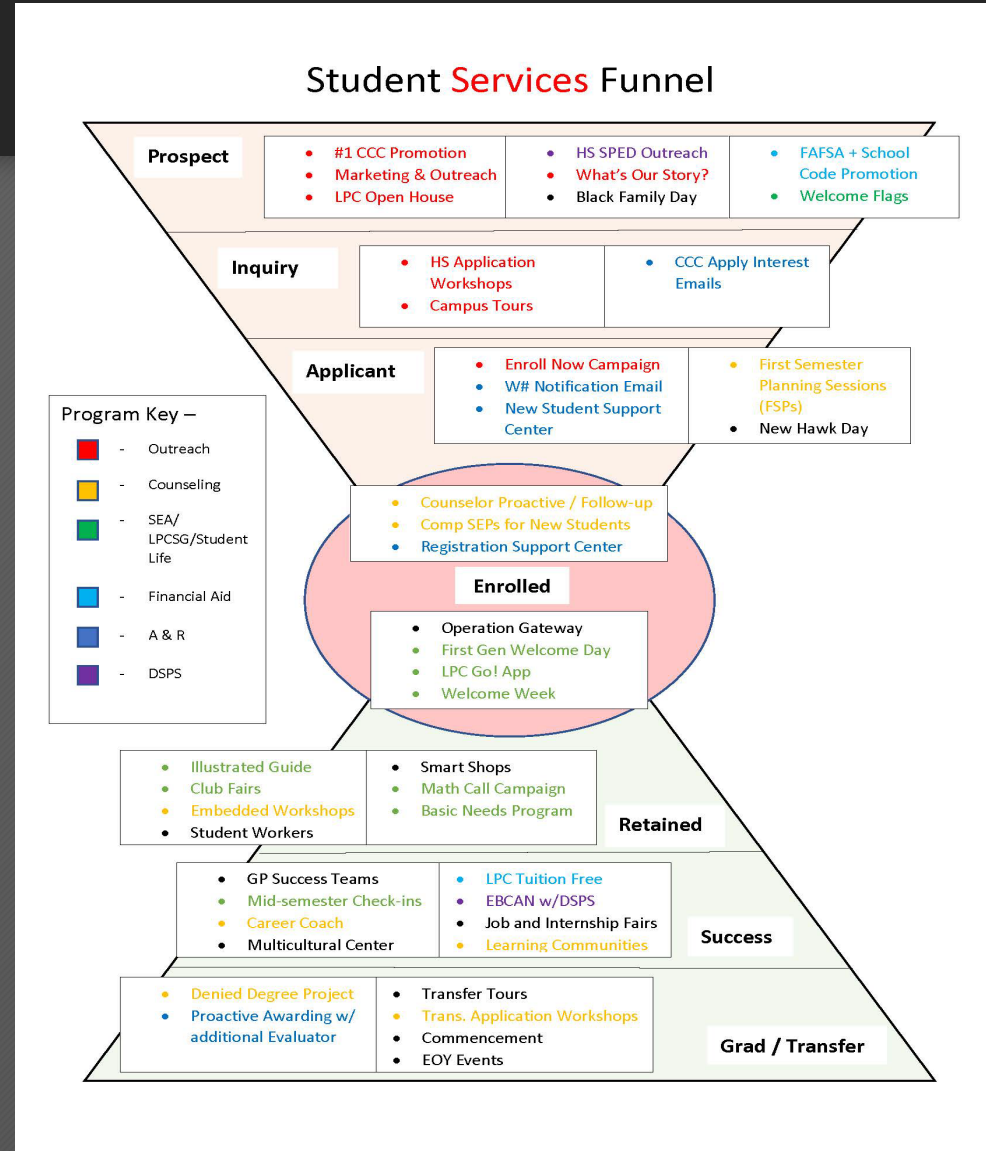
Student Services Funnel

Prospect

- #1 CCC Promotion
- Marketing & Outreach
- LPC Open House

- HS SPED Outreach
- What's Our Story?
- Black Family Day

- FAFSA + School Code Promotion
- Welcome Flags

Inquiry

- HS Application Workshops
- Campus Tours

- CCC Apply Interest Emails

Applicant

- Enroll Now Campaign
- W# Notification Email
- New Student Support Center

- First Semester Planning Sessions (FSPs)
- New Hawk Day

Program Key –

- Outreach
- Counseling
- SEA/ LPCSG/Student Life
- Financial Aid
- A & R
- DSPS

- Counselor Proactive / Follow-up
- Comp SEPs for New Students
- Registration Support Center

Enrolled

- Operation Gateway
- First Gen Welcome Day
- LPC Go! App
- Welcome Week

- Illustrated Guide
- Club Fairs
- Embedded Workshops
- Student Workers

- Smart Shops
- Math Call Campaign
- Basic Needs Program

Retained

- GP Success Teams
- Mid-semester Check-ins
- Career Coach
- Multicultural Center

- LPC Tuition Free
- EBCAN w/DSPS
- Job and Internship Fairs
- Learning Communities

Success

- Denied Degree Project
- Proactive Awarding w/ additional Evaluator

- Transfer Tours
- Trans. Application Workshops
- Commencement
- EOY Events

Grad / Transfer